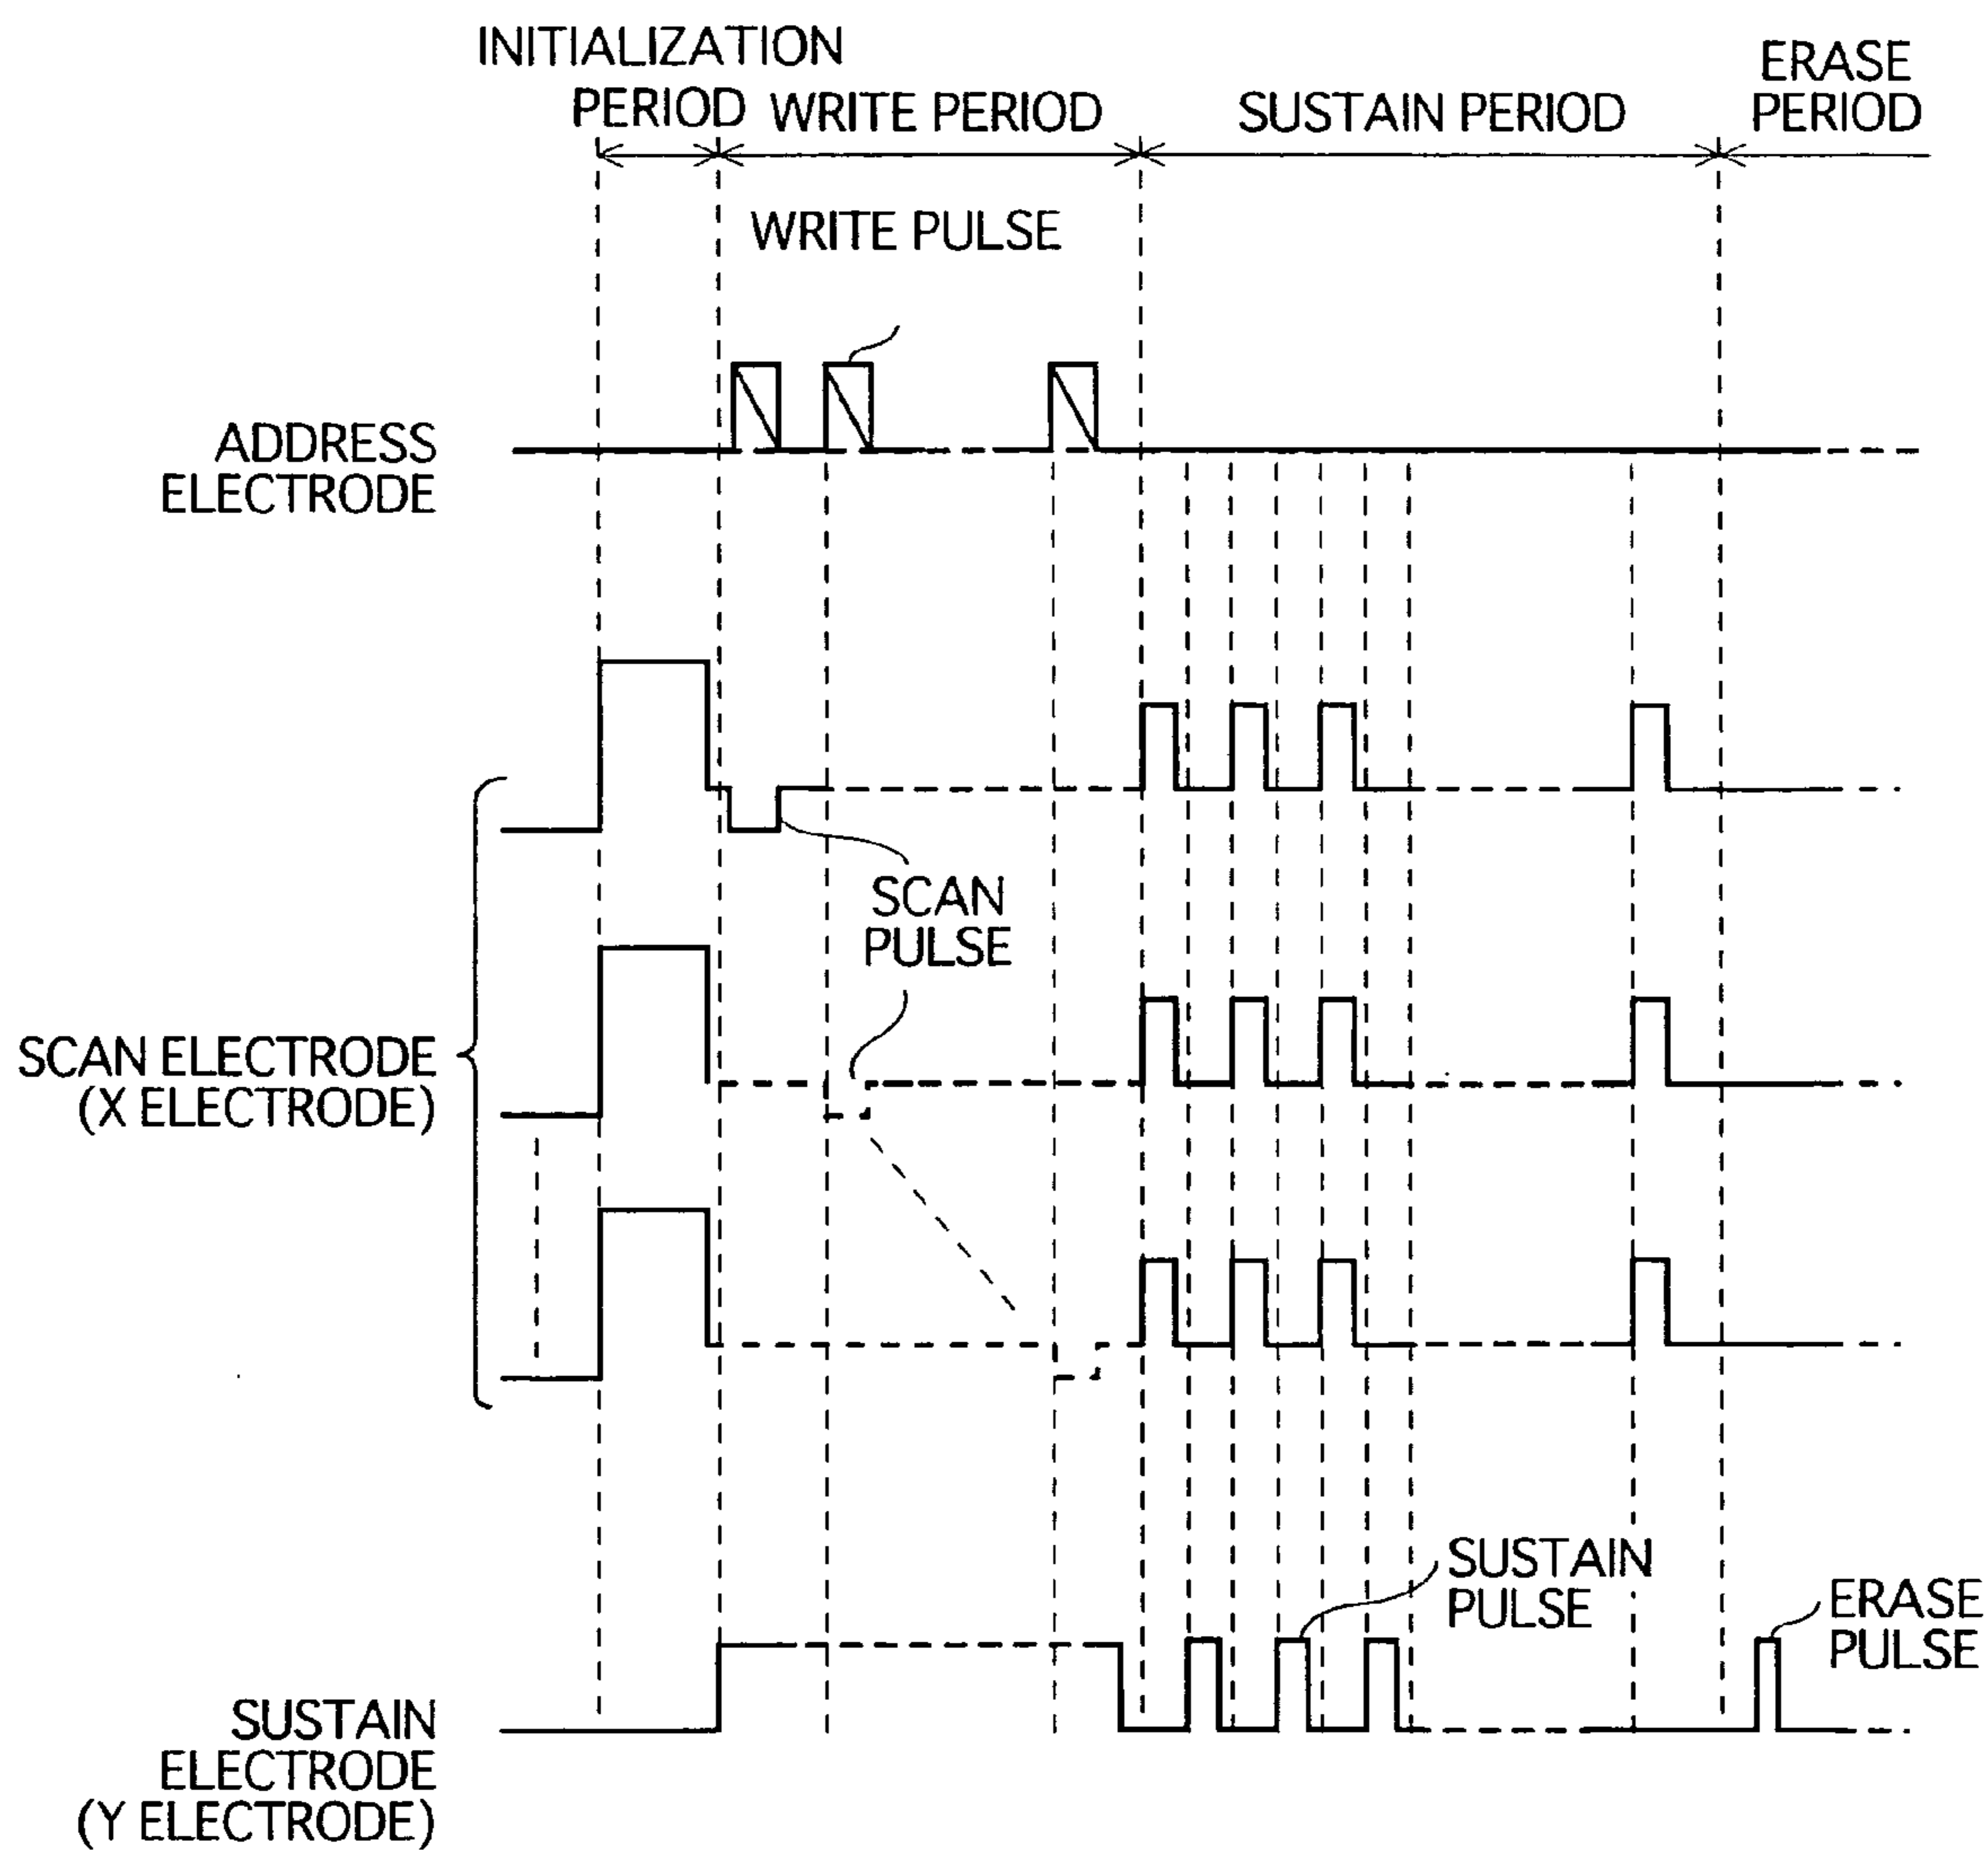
INITIALIZATION PERIOD

WRITE PERIOD

SUSTAIN PERIOD

ERASE PERIOD

WRITE PULSE

ADDRESS ELECTRODE

SCAN PULSE

SCAN ELECTRODE (X ELECTRODE)

SUSTAIN PULSE

ERASE PULSE

SUSTAIN ELECTRODE (Y ELECTRODE)